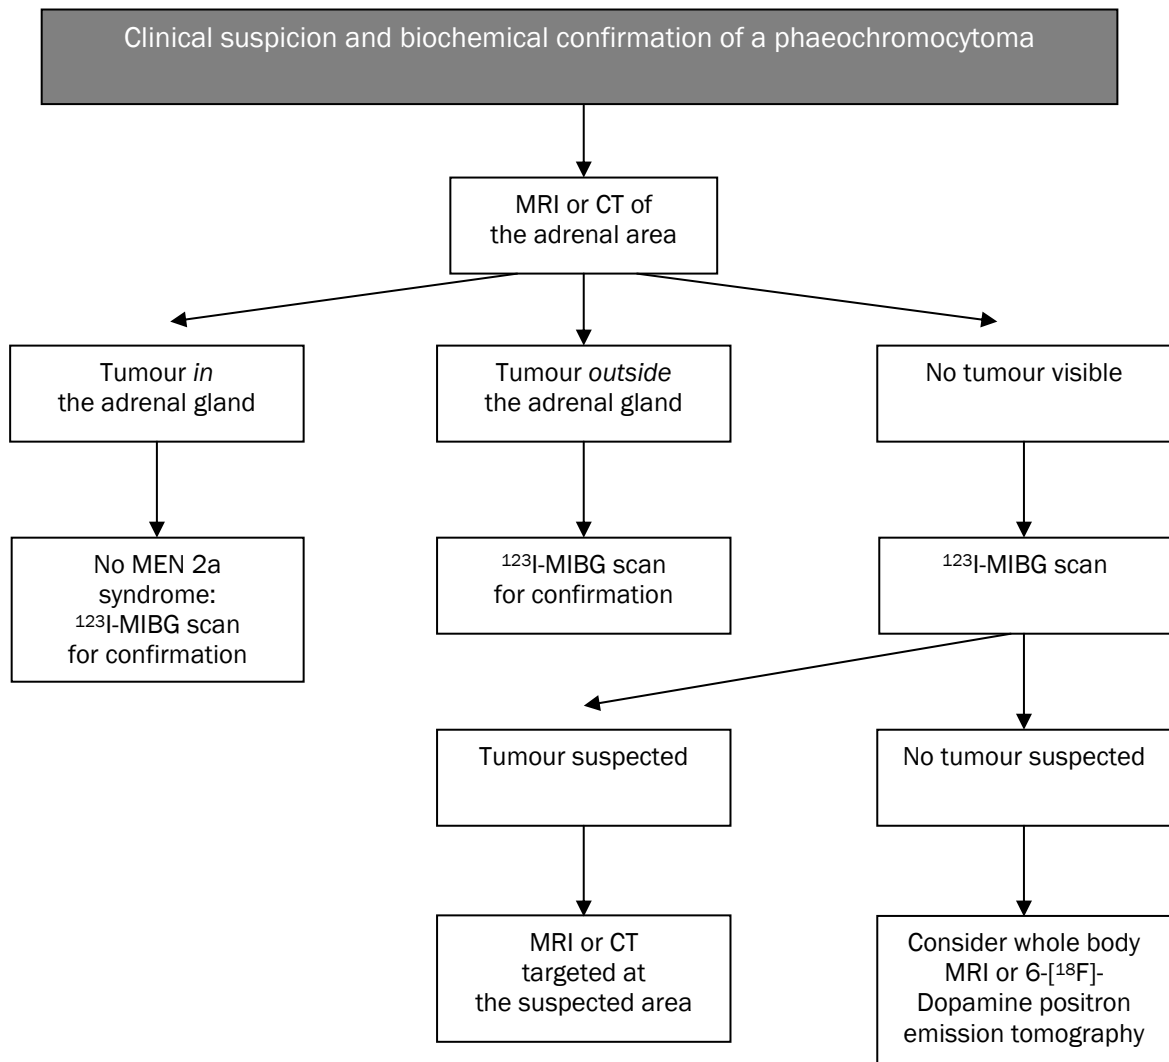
Clinical suspicion and biochemical confirmation of a phaeochromocytoma

MRI or CT of the adrenal area

Tumour *in* the adrenal gland

Tumour *outside* the adrenal gland

No tumour visible

No MEN 2a syndrome: $^{123}$I-MIBG scan for confirmation

$^{123}$I-MIBG scan for confirmation

$^{123}$I-MIBG scan

Tumour suspected

No tumour suspected

MRI or CT targeted at the suspected area

Consider whole body MRI or 6-[$^{18}$F]-Dopamine positron emission tomography